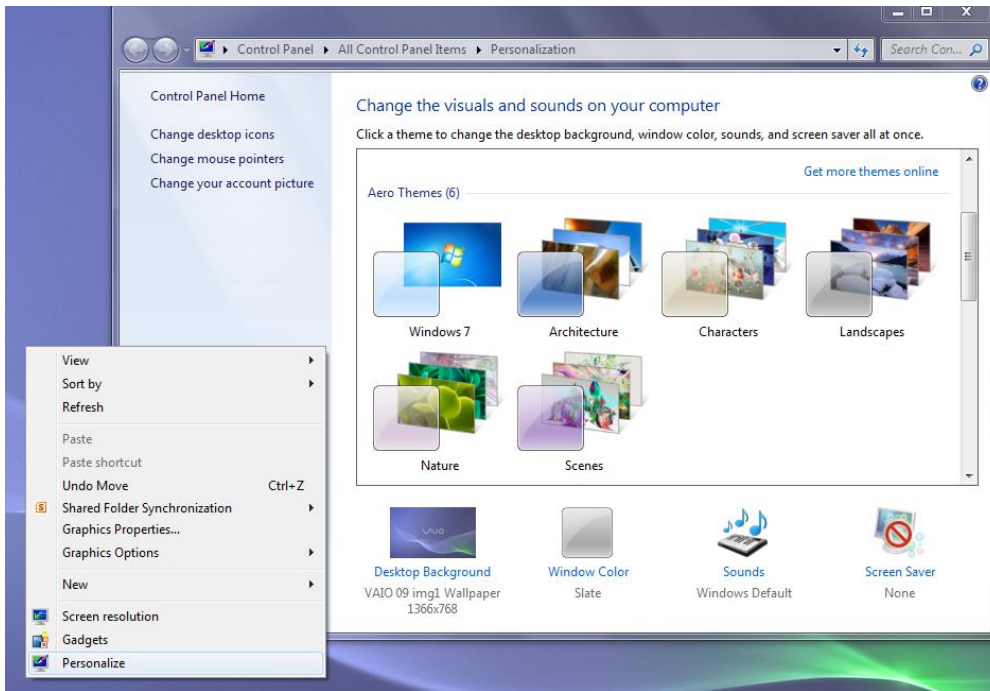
Control Panel ▸ All Control Panel Items ▸ Personalization

Search Con...

Control Panel Home

Change desktop icons

Change mouse pointers

Change your account picture

Change the visuals and sounds on your computer

Click a theme to change the desktop background, window color, sounds, and screen saver all at once.

Get more themes online

Aero Themes (6)

Windows 7

Architecture

Characters

Landscapes

Nature

Scenes

Desktop Background
VAIO 09 img1 Wallpaper
1366x768

Window Color
Slate

Sounds
Windows Default

Screen Saver
None

View

Sort by

Refresh

Paste

Paste shortcut

Undo Move Ctrl+Z

Shared Folder Synchronization

Graphics Properties...

Graphics Options

New

Screen resolution

Gadgets

Personalize